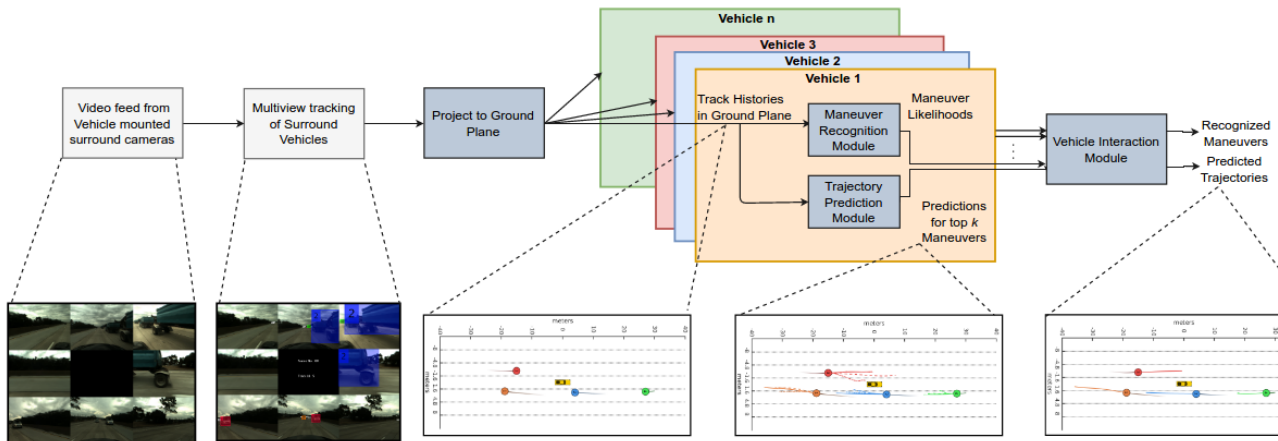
Video feed from Vehicle mounted surround cameras

Multiview tracking of Surround Vehicles

Project to Ground Plane

Vehicle n

Vehicle 3

Vehicle 2

Vehicle 1

Track Histories in Ground Plane

Maneuver Recognition Module

Maneuver Likelihoods

Trajectory Prediction Module

Predictions for top $k$ Maneuvers

Vehicle Interaction Module

Recognized Maneuvers

Predicted Trajectories

meters

-40 -30 -20 -10 0 10 20 30 40

meters

meters

-30 -20 -10 0 10 20 30 40

meters

meters

-30 -20 -10 0 10

meters